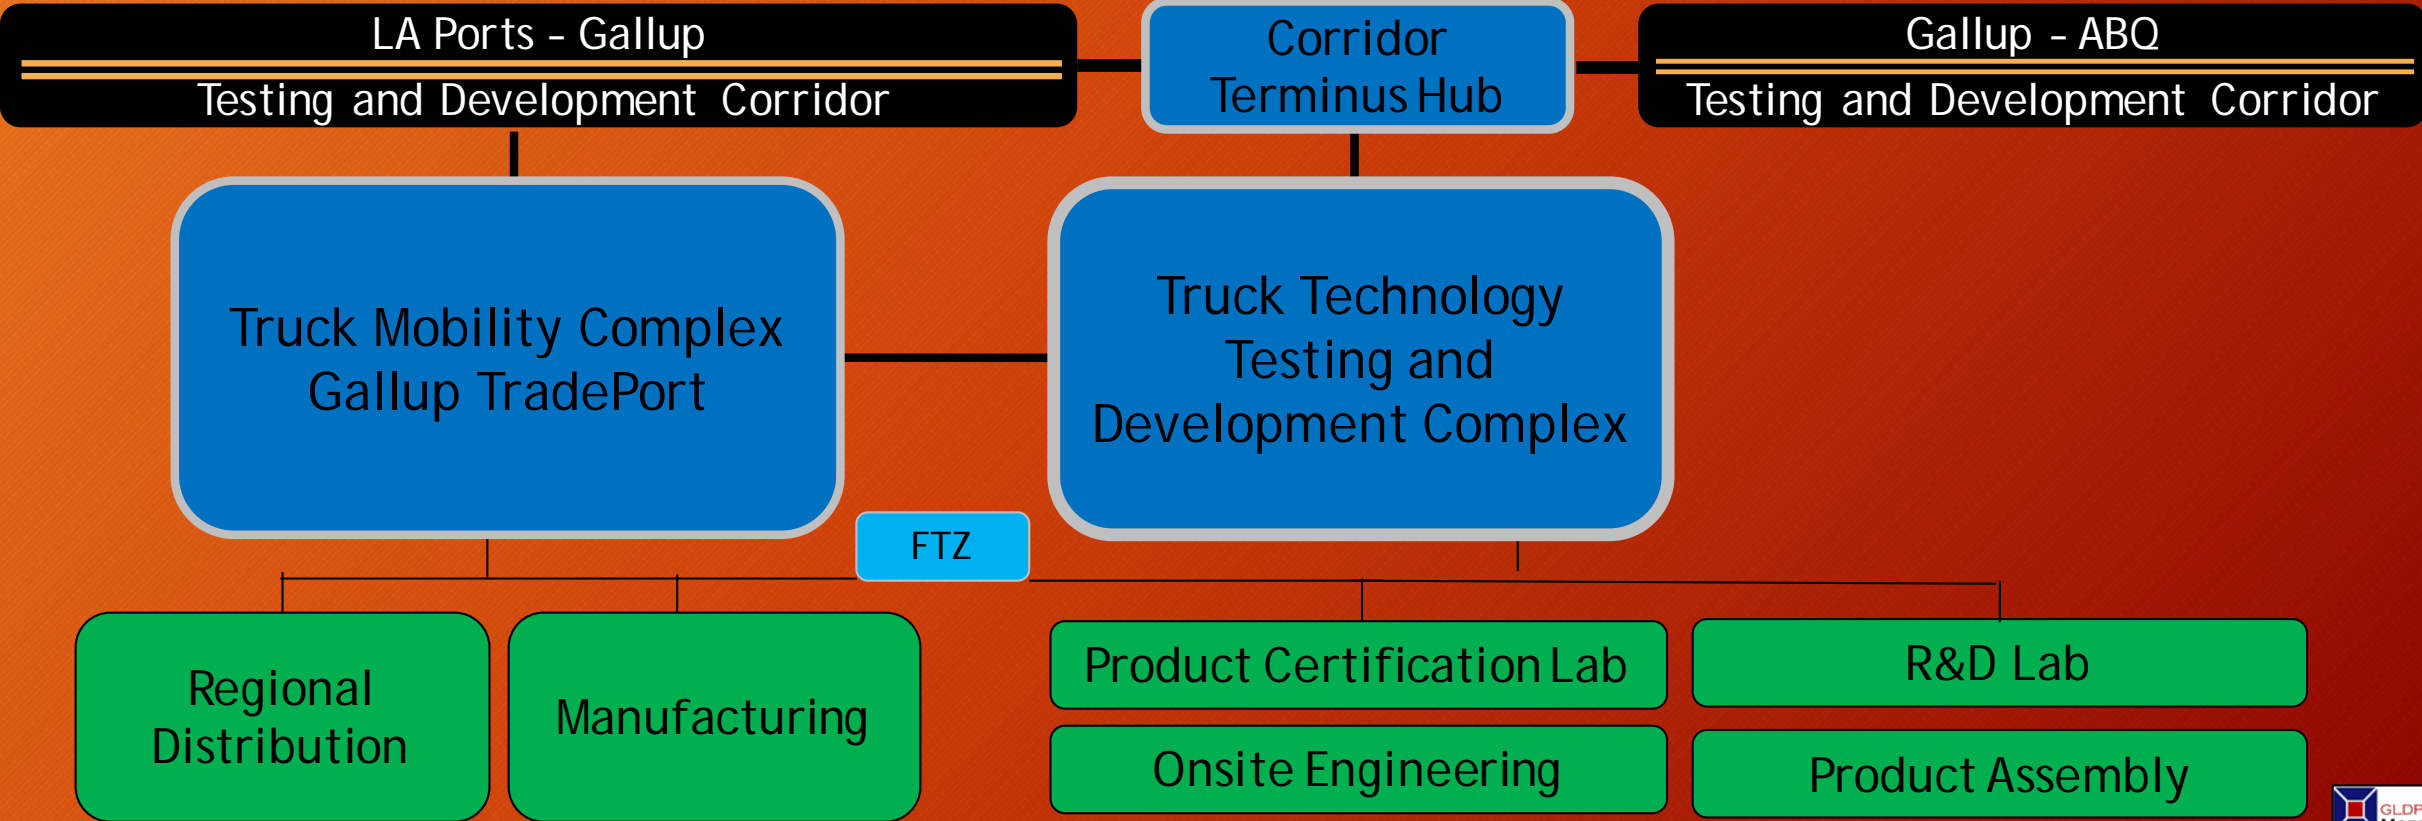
LA Ports - Gallup
Testing and Development Corridor

Corridor Terminus Hub

Gallup - ABQ
Testing and Development Corridor

Truck Mobility Complex
Gallup TradePort

Truck Technology Testing and Development Complex

FTZ

Regional Distribution

Manufacturing

Product Certification Lab

R&D Lab

Onsite Engineering

Product Assembly

GLDP